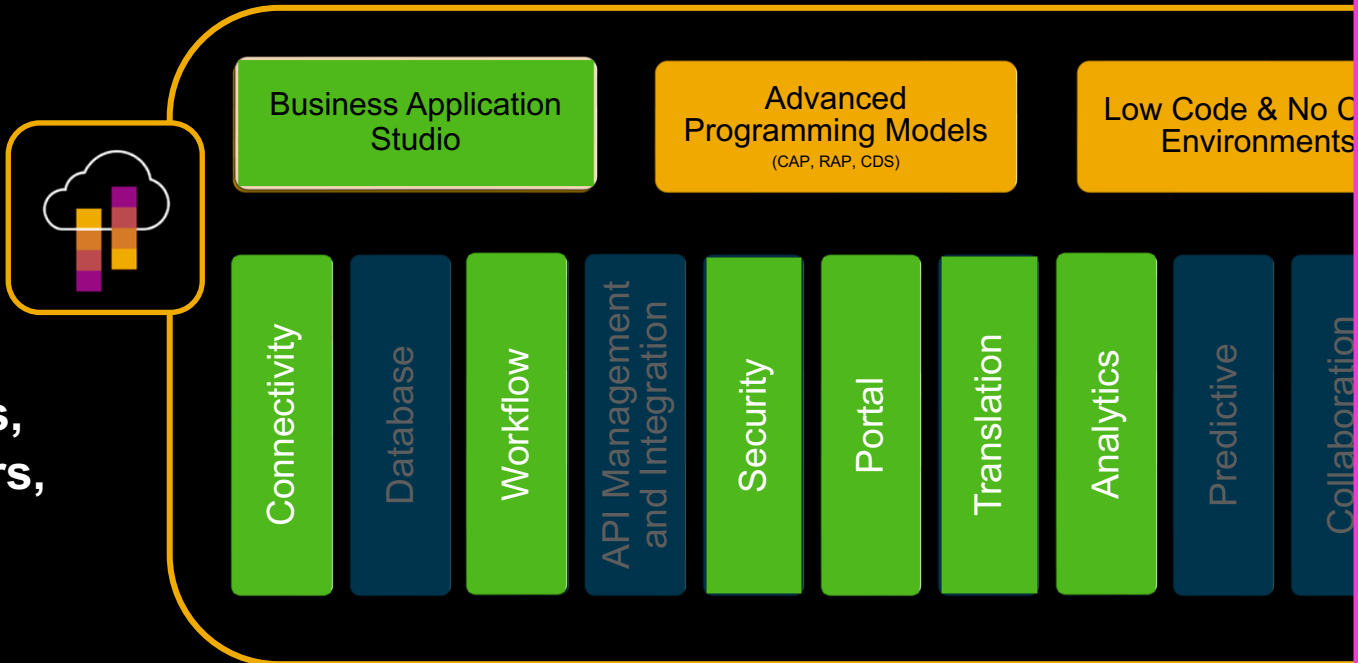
s,
rs,

Business Application Studio

Advanced Programming Models
(CAP, RAP, CDS)

Low Code & No C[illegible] Environments

Connectivity

Database

Workflow

API Management and Integration

Security

Portal

Translation

Analytics

Predictive

Collaboratio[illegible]